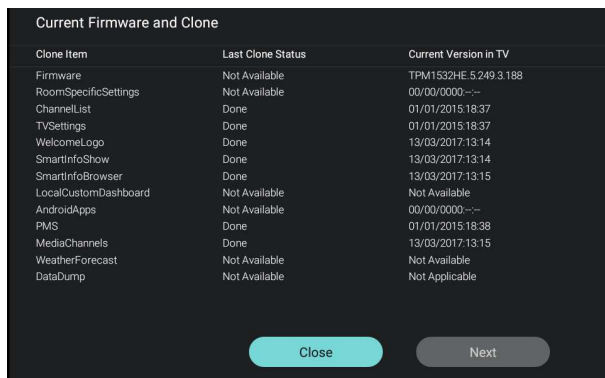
Current Firmware and Clone

| Clone Item | Last Clone Status | Current Version in TV |
|---|---|---|
| Firmware | Not Available | TPM1532HE.5.249.3.188 |
| RoomSpecificSettings | Not Available | 00/00/0000:--:-- |
| ChannelList | Done | 01/01/2015:18:37 |
| TVSettings | Done | 01/01/2015:18:37 |
| WelcomeLogo | Done | 13/03/2017:13:14 |
| SmartInfoShow | Done | 13/03/2017:13:14 |
| SmartInfoBrowser | Done | 13/03/2017:13:15 |
| LocalCustomDashboard | Not Available | Not Available |
| AndroidApps | Not Available | 00/00/0000:--:-- |
| PMS | Done | 01/01/2015:18:38 |
| MediaChannels | Done | 13/03/2017:13:15 |
| WeatherForecast | Not Available | Not Available |
| DataDump | Not Available | Not Applicable |

Close

Next